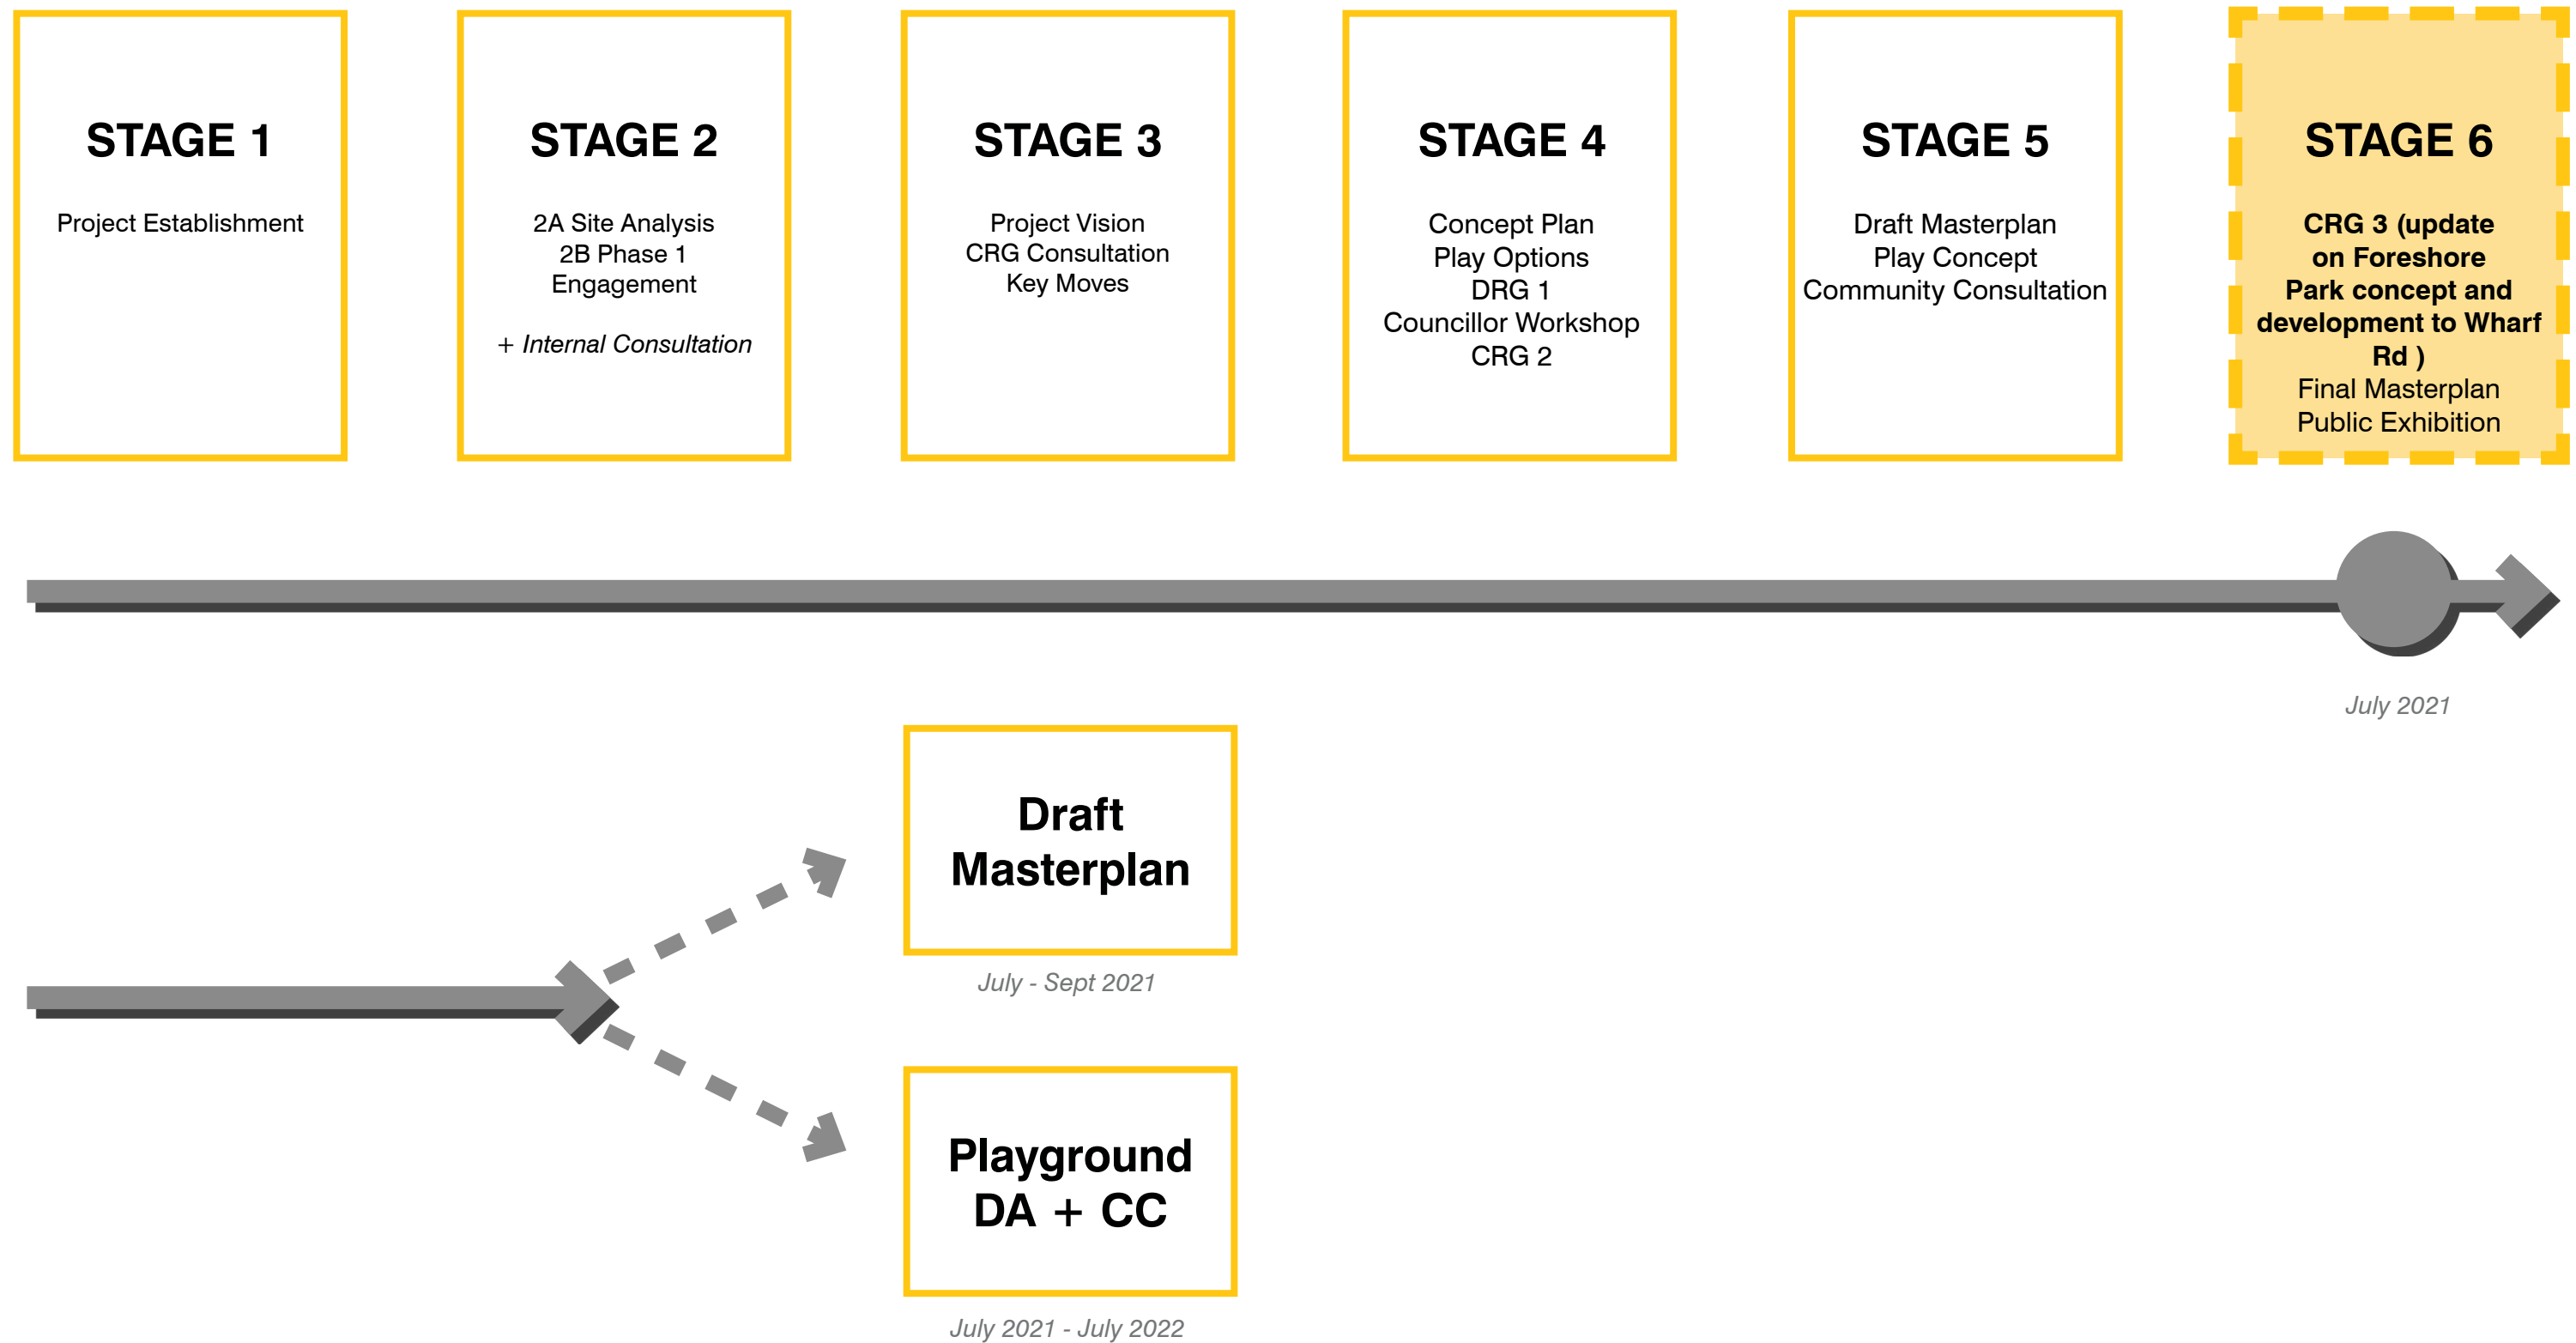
STAGE 1

Project Establishment

STAGE 2

2A Site Analysis
2B Phase 1 Engagement

+ Internal Consultation

STAGE 3

Project Vision
CRG Consultation
Key Moves

STAGE 4

Concept Plan
Play Options
DRG 1
Councillor Workshop
CRG 2

STAGE 5

Draft Masterplan
Play Concept
Community Consultation

STAGE 6

CRG 3 (update on Foreshore Park concept and development to Wharf Rd )
Final Masterplan
Public Exhibition

July 2021

Draft Masterplan

July - Sept 2021

Playground DA + CC

July 2021 - July 2022